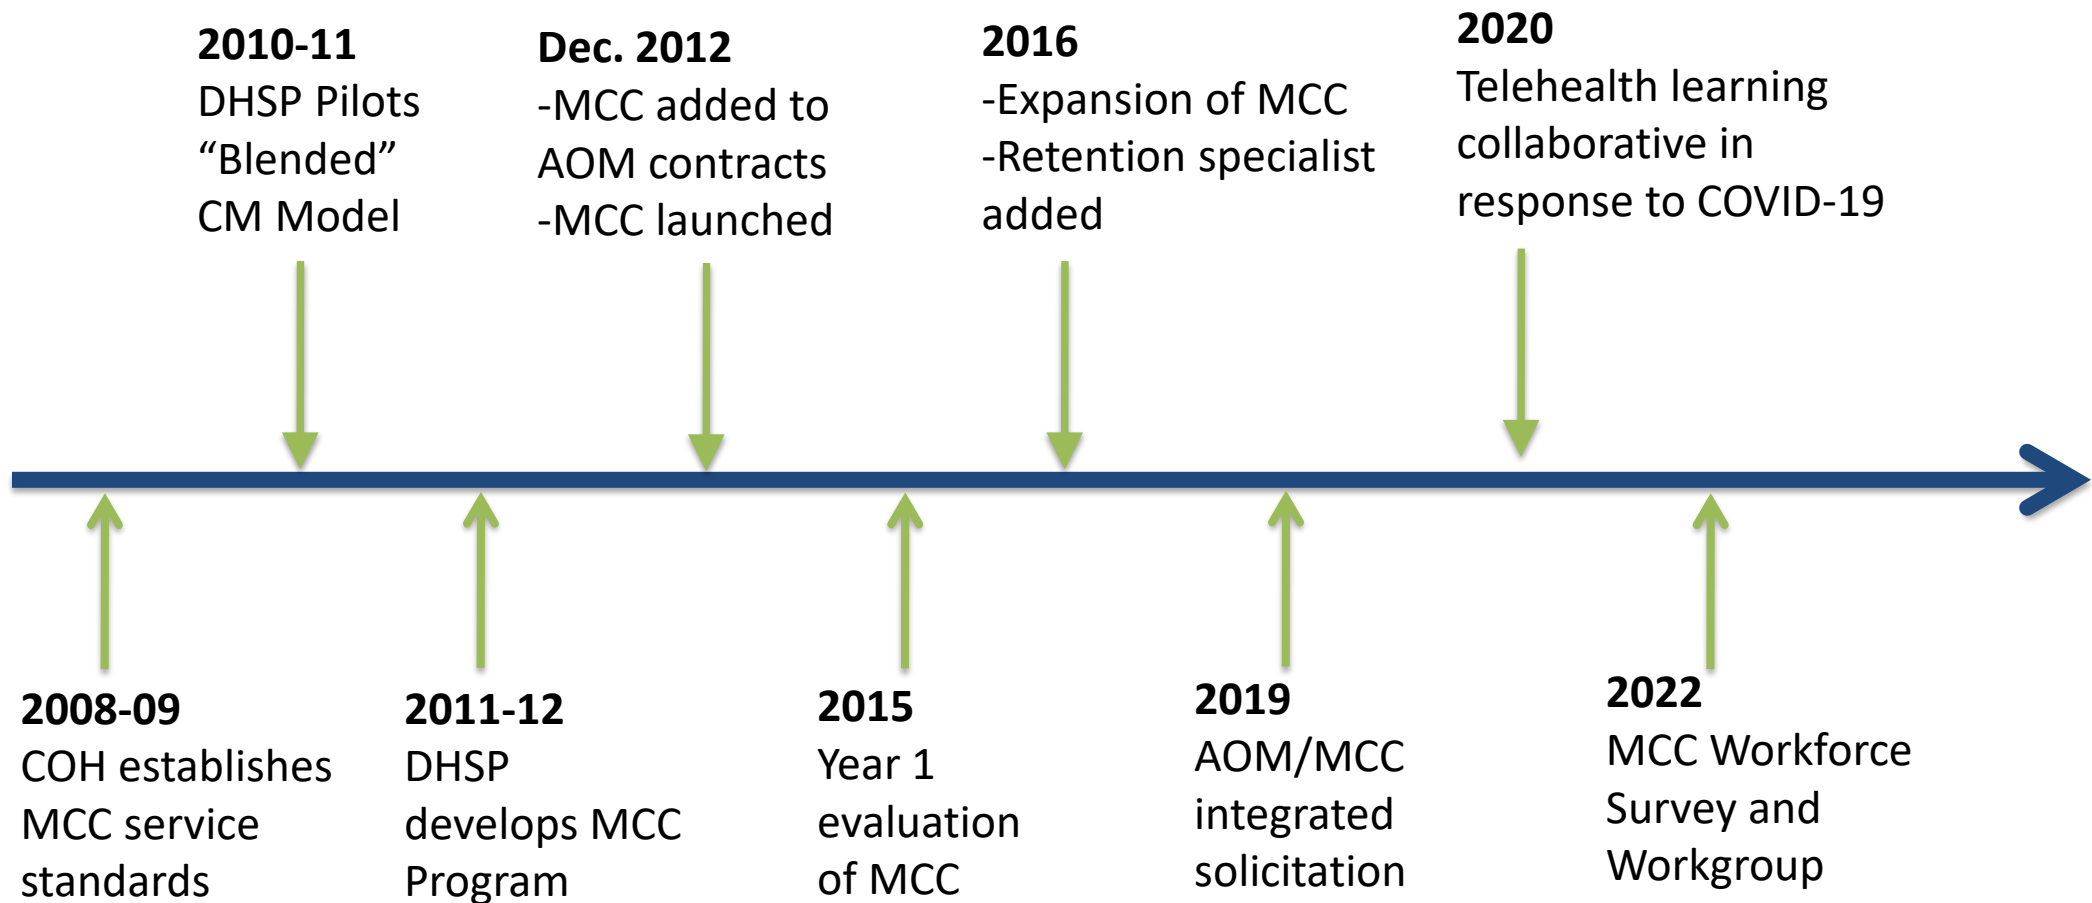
**2010-11**
DHSP Pilots "Blended" CM Model

**Dec. 2012**
-MCC added to AOM contracts
-MCC launched

**2016**
-Expansion of MCC
-Retention specialist added

**2020**
Telehealth learning collaborative in response to COVID-19

**2008-09**
COH establishes MCC service standards

**2011-12**
DHSP develops MCC Program

**2015**
Year 1 evaluation of MCC

**2019**
AOM/MCC integrated solicitation

**2022**
MCC Workforce Survey and Workgroup